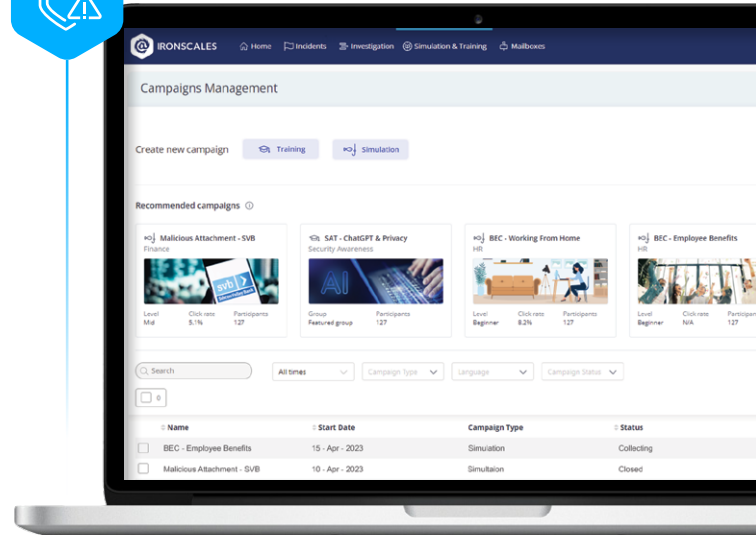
IRONSCALES Home Incidents Investigation Simulation & Training Mailboxes

Campaigns Management

Create new campaign Training Simulation

Recommended campaigns

Malicious Attachment - SVB
Finance
Level Mid
Click rate 5.1%
Participants 127

SAT - ChatGPT & Privacy
Security Awareness
AI
Group Featured group
Participants 127

BEC - Working From Home
HR
Level Beginner
Click rate 8.2%
Participants 127

BEC - Employee Benefits
HR
Level Beginner
Click rate N/A
Participants 127

Search
All times
Campaign Type
Language
Campaign Status
0

| Name | Start Date | Campaign Type | Status |
|---|---|---|---|
| BEC - Employee Benefits | 15 - Apr - 2023 | Simulation | Collecting |
| Malicious Attachment - SVB | 10 - Apr - 2023 | Simultaion | Closed |